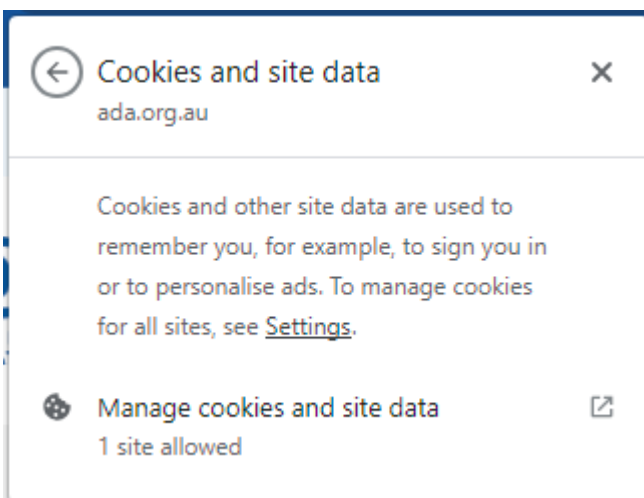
Cookies and site data
ada.org.au

Cookies and other site data are used to remember you, for example, to sign you in or to personalise ads. To manage cookies for all sites, see Settings.

Manage cookies and site data
1 site allowed